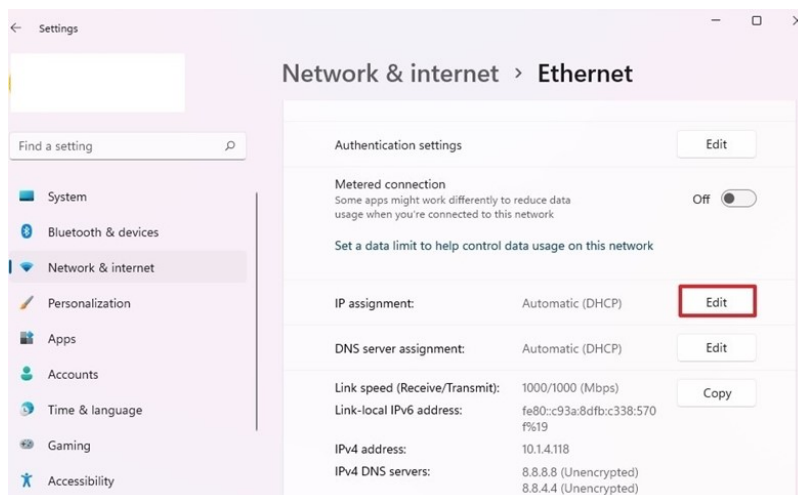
Settings

Network & internet › Ethernet

Find a setting

System
Bluetooth & devices
Network & internet
Personalization
Apps
Accounts
Time & language
Gaming
Accessibility

Authentication settings
Edit

Metered connection
Some apps might work differently to reduce data usage when you're connected to this network
Off

Set a data limit to help control data usage on this network

IP assignment: Automatic (DHCP)
Edit

DNS server assignment: Automatic (DHCP)
Edit

Link speed (Receive/Transmit): 1000/1000 (Mbps)
Copy
Link-local IPv6 address: fe80::c93a:8dfb:c338:570f%19
IPv4 address: 10.1.4.118
IPv4 DNS servers: 8.8.8.8 (Unencrypted) 8.8.4.4 (Unencrypted)